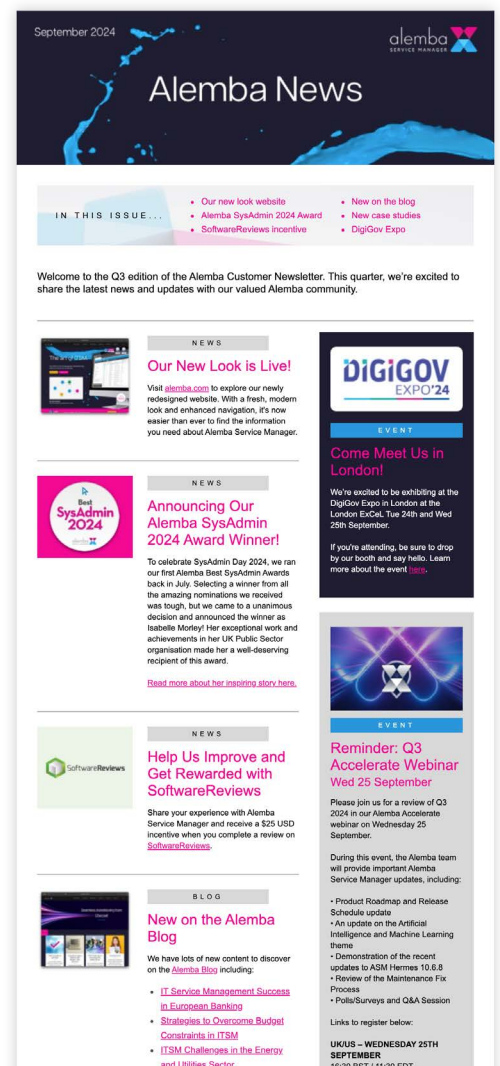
September 2024

alemba SERVICE MANAGER

Alemba News

IN THIS ISSUE...

- Our new look website
- Alemba SysAdmin 2024 Award
- SoftwareReviews incentive
- New on the blog
- New case studies
- DigiGov Expo

Welcome to the Q3 edition of the Alemba Customer Newsletter. This quarter, we're excited to share the latest news and updates with our valued Alemba community.

NEWS

Our New Look is Live!

Visit alemba.com to explore our newly redesigned website. With a fresh, modern look and enhanced navigation, it's now easier than ever to find the information you need about Alemba Service Manager.

NEWS

Best SysAdmin 2024

Announcing Our Alemba SysAdmin 2024 Award Winner!

To celebrate SysAdmin Day 2024, we ran our first Alemba Best SysAdmin Awards back in July. Selecting a winner from all the amazing nominations we received was tough, but we came to a unanimous decision and announced the winner as Isabelle Morley! Her exceptional work and achievements in her UK Public Sector organisation made her a well-deserving recipient of this award.

Read more about her inspiring story here.

NEWS

SoftwareReviews

Help Us Improve and Get Rewarded with SoftwareReviews

Share your experience with Alemba Service Manager and receive a $25 USD incentive when you complete a review on SoftwareReviews.

BLOG

New on the Alemba Blog

We have lots of new content to discover on the Alemba Blog including:

- IT Service Management Success in European Banking
- Strategies to Overcome Budget Constraints in ITSM
- ITSM Challenges in the Energy and Utilities Sector

DIGIGOV EXPO'24

EVENT

Come Meet Us in London!

We're excited to be exhibiting at the DigiGov Expo in London at the London ExCeL Tue 24th and Wed 25th September.

If you're attending, be sure to drop by our booth and say hello. Learn more about the event here.

EVENT

Reminder: Q3 Accelerate Webinar
Wed 25 September

Please join us for a review of Q3 2024 in our Alemba Accelerate webinar on Wednesday 25 September.

During this event, the Alemba team will provide important Alemba Service Manager updates, including:

• Product Roadmap and Release Schedule update
• An update on the Artificial Intelligence and Machine Learning theme
• Demonstration of the recent updates to ASM Hermes 10.6.8
• Review of the Maintenance Fix Process
• Polls/Surveys and Q&A Session

Links to register below:

UK/US – WEDNESDAY 25TH SEPTEMBER
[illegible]